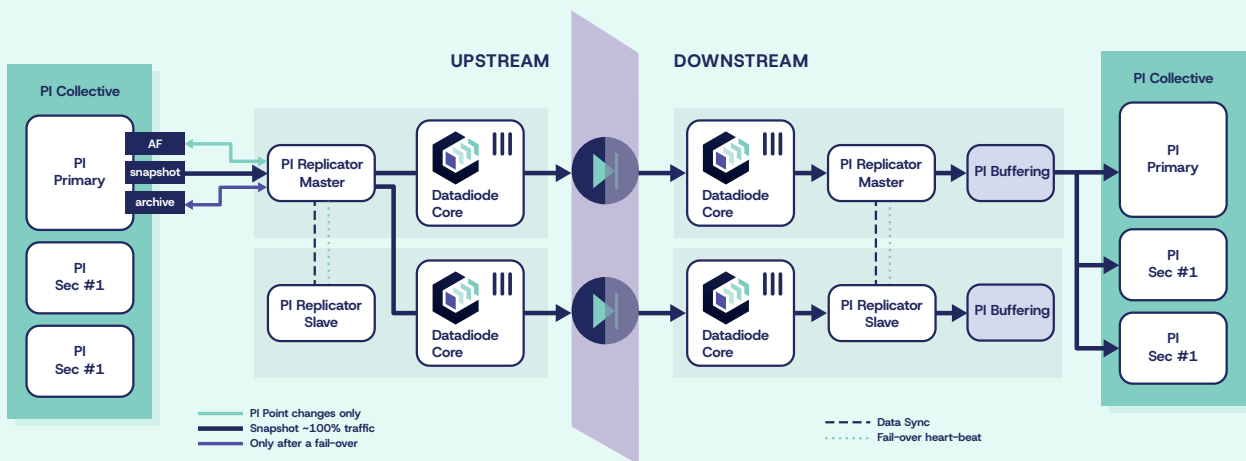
UPSTREAM

DOWNSTREAM

PI Collective

PI Primary

AF

snapshot

archive

PI Sec #1

PI Sec #1

PI Replicator Master

PI Replicator Slave

Datadiode Core

Datadiode Core

Datadiode Core

Datadiode Core

PI Replicator Master

PI Replicator Slave

PI Buffering

PI Buffering

PI Collective

PI Primary

PI Sec #1

PI Sec #1

PI Point changes only
Snapshot ~100% traffic
Only after a fail-over

Data Sync
Fail-over heart-beat